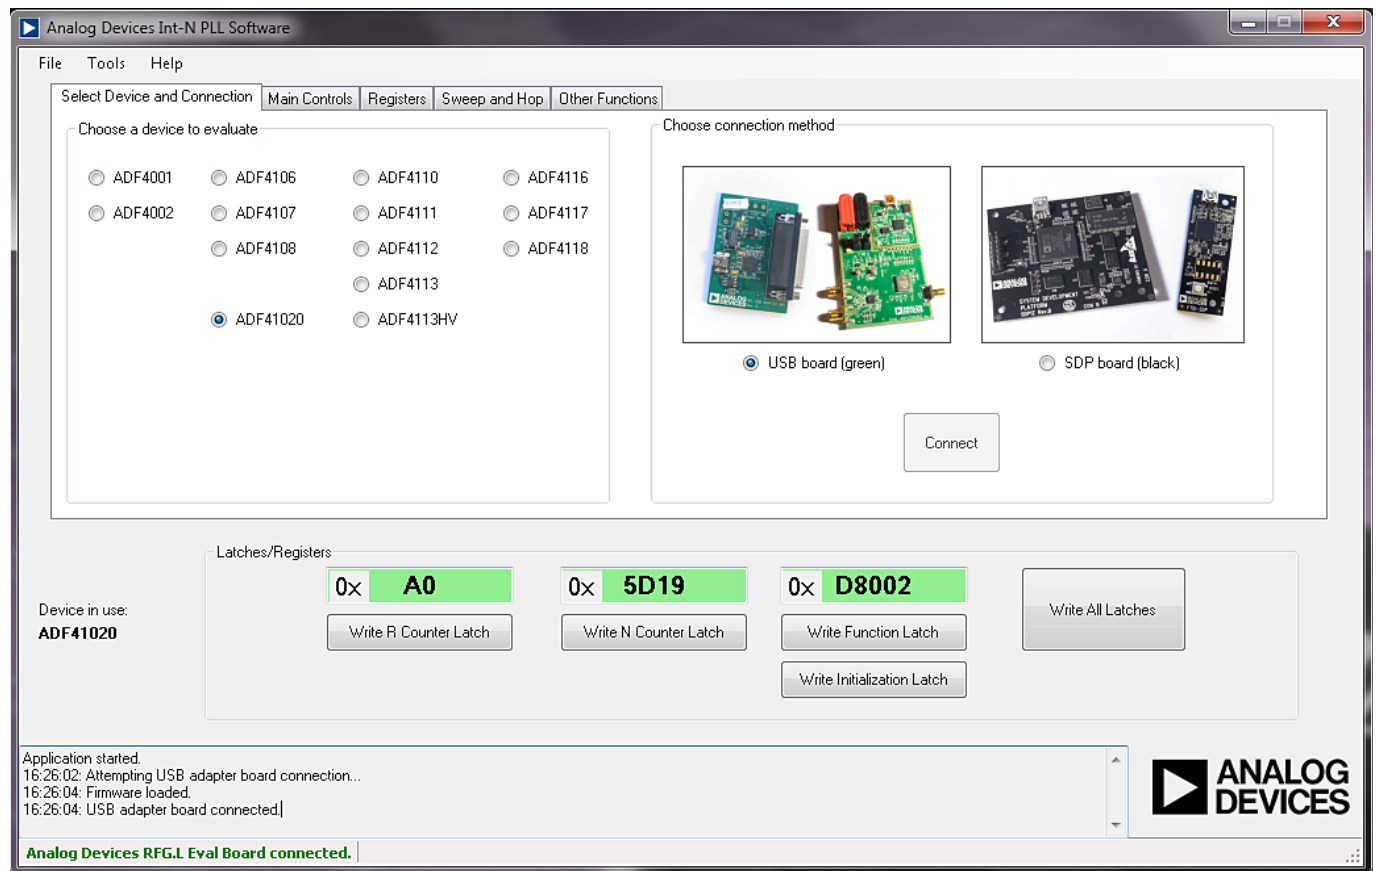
Analog Devices Int-N PLL Software

File Tools Help

Select Device and Connection | Main Controls | Registers | Sweep and Hop | Other Functions

Choose a device to evaluate

ADF4001 ADF4106 ADF4110 ADF4116
ADF4002 ADF4107 ADF4111 ADF4117
ADF4108 ADF4112 ADF4118
ADF4113
ADF41020 ADF4113HV

Choose connection method

USB board (green)
SDP board (black)

Connect

Latches/Registers

Device in use:
ADF41020

0x A0
Write R Counter Latch

0x 5D19
Write N Counter Latch

0x D8002
Write Function Latch
Write Initialization Latch

Write All Latches

Application started.
16:26:02: Attempting USB adapter board connection...
16:26:04: Firmware loaded.
16:26:04: USB adapter board connected.

ANALOG DEVICES

Analog Devices RFG.L Eval Board connected.